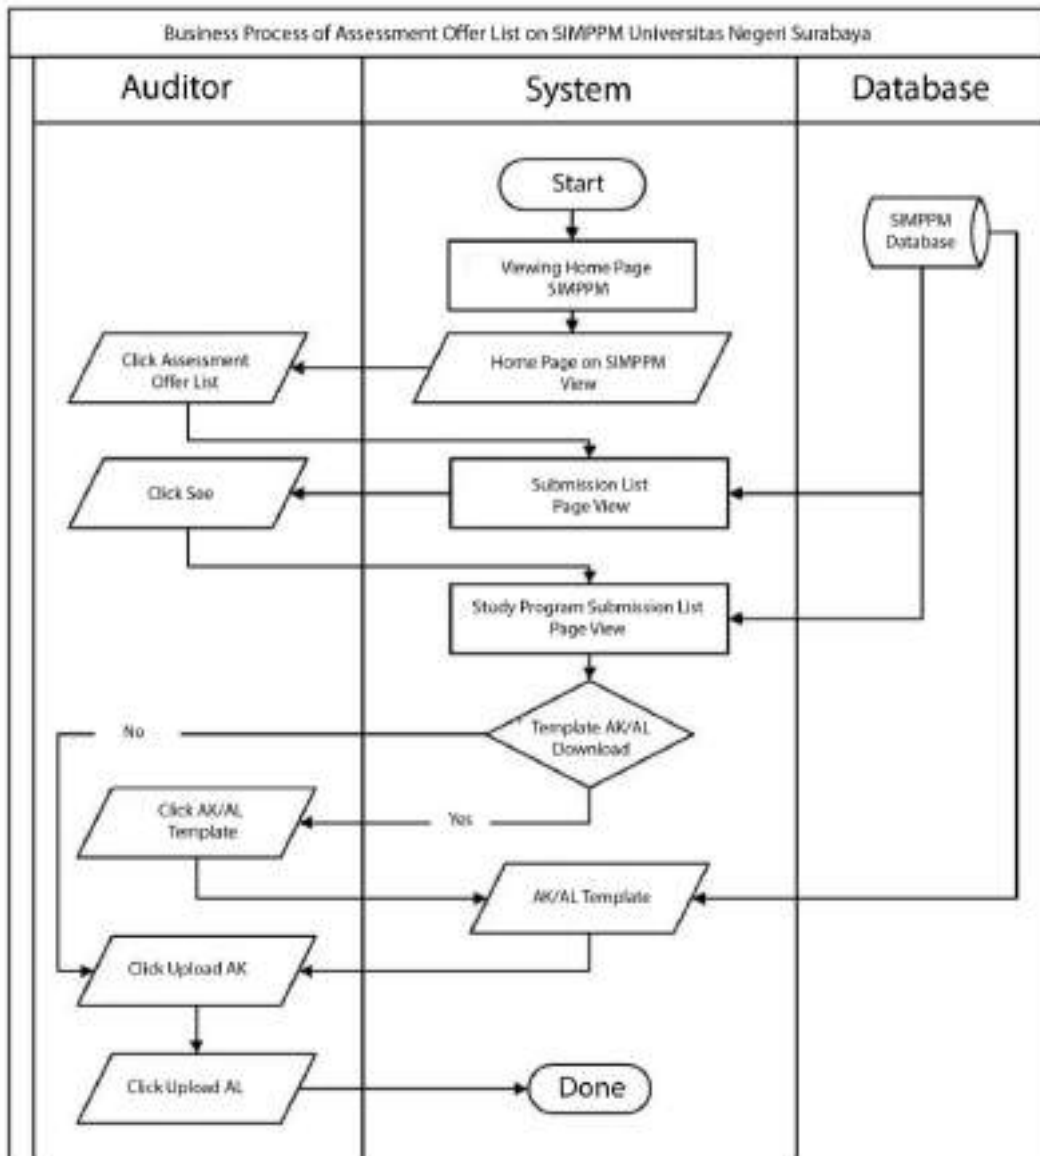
Business Process of Assessment Offer List on SIMPPM Universitas Negeri Surabaya

Auditor

System

Database

Start

SIMPPM Database

Viewing Home Page SIMPPM

Click Assessment Offer List

Home Page on SIMPPM View

Click See

Submission List Page View

Study Program Submission List Page View

No

Template AK/AL Download

Click AK/AL Template

Yes

AK/AL Template

Click Upload AK

Click Upload AL

Done